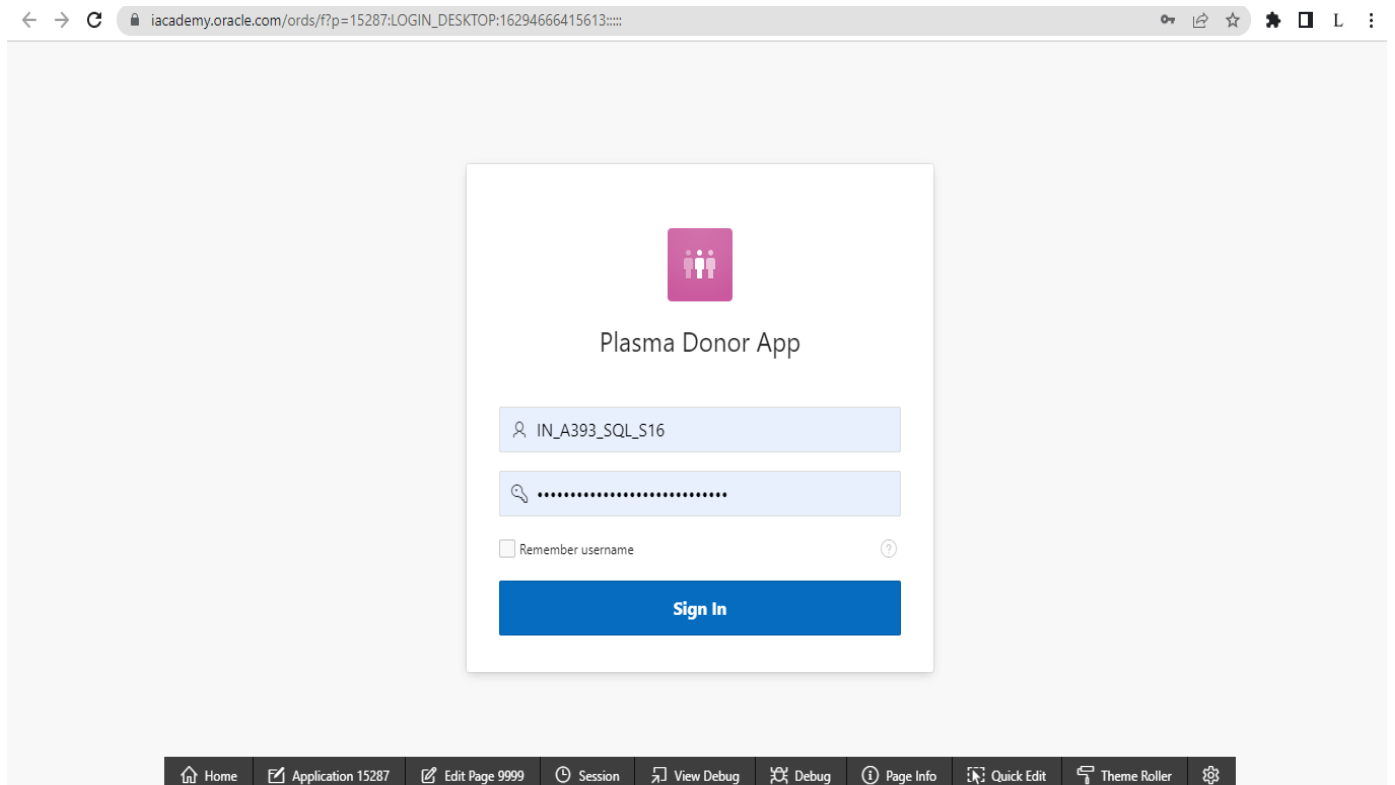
iacademy.oracle.com/ords/f?p=15287:LOGIN_DESKTOP:16294666415613:::::

L

Plasma Donor App

IN_A393_SQL_S16

••••••••••••••••••••••••••••

Remember username

Sign In

Home | Application 15287 | Edit Page 9999 | Session | View Debug | Debug | Page Info | Quick Edit | Theme Roller